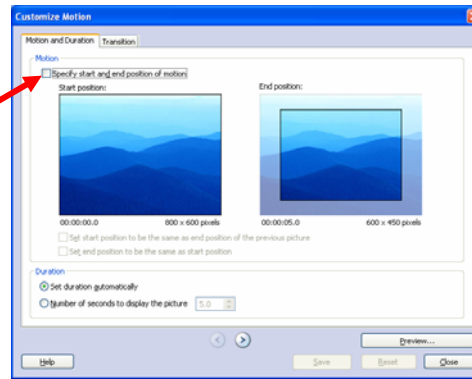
Customize Motion

Motion and Duration | Transition

Motion

Specify start and end position of motion

Start position:

End position:

00:00:00.0 800 x 600 pixels

00:00:05.0 600 x 450 pixels

Set start position to be the same as end position of the previous picture

Set end position to be the same as start position

Duration

Set duration automatically

Number of seconds to display the picture 5.0

Preview...

Help

Save

Reset

Close